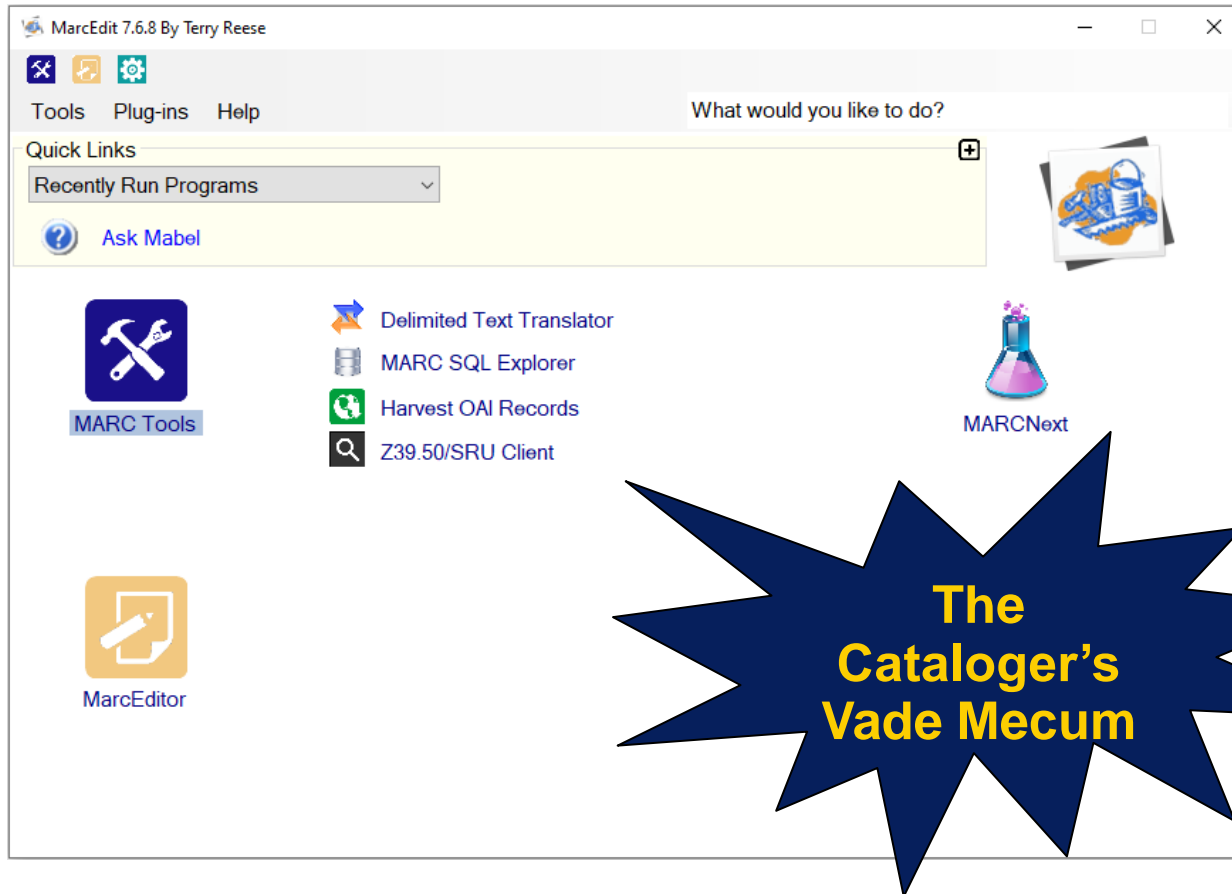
MarcEdit 7.6.8 By Terry Reese

Tools Plug-ins Help

What would you like to do?

Quick Links

Recently Run Programs

Ask Mabel

MARC Tools

Delimited Text Translator

MARC SQL Explorer

Harvest OAI Records

Z39.50/SRU Client

MARCNext

MarcEditor

The Cataloger's Vade Mecum